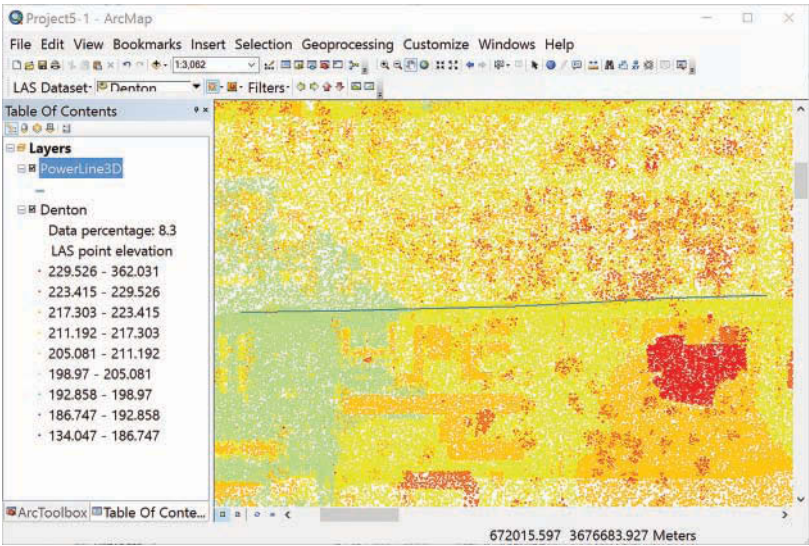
Project5-1 - ArcMap

File Edit View Bookmarks Insert Selection Geoprocessing Customize Windows Help

1:3,062

LAS Dataset· Denton Filters·

Table Of Contents

Layers

PowerLine3D

Denton

Data percentage: 8.3

LAS point elevation

229.526 - 362.031

223.415 - 229.526

217.303 - 223.415

211.192 - 217.303

205.081 - 211.192

198.97 - 205.081

192.858 - 198.97

186.747 - 192.858

134.047 - 186.747

ArcToolbox Table Of Conte...

672015.597 3676683.927 Meters